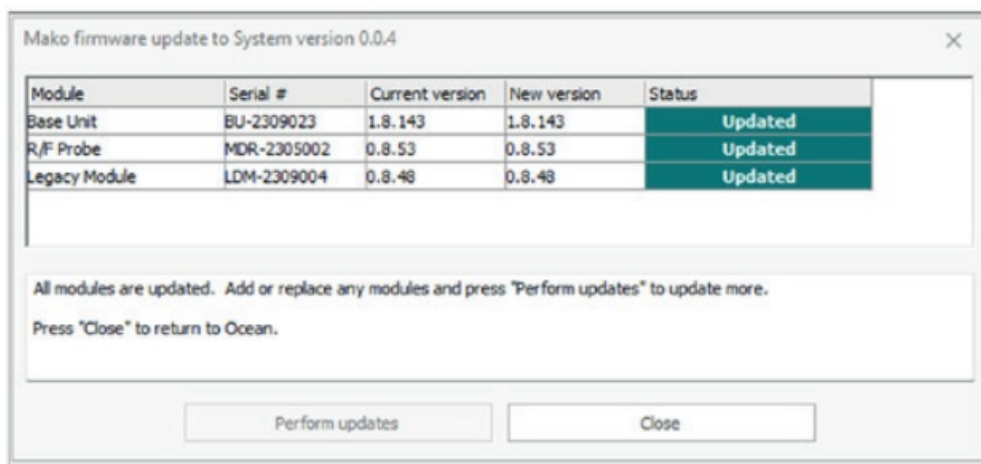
Mako firmware update to System version 0.0.4

×

| Module | Serial # | Current version | New version | Status |
|---|---|---|---|---|
| Base Unit | BU-2309023 | 1.8.143 | 1.8.143 | Updated |
| R/F Probe | MDR-2305002 | 0.8.53 | 0.8.53 | Updated |
| Legacy Module | LDM-2309004 | 0.8.48 | 0.8.48 | Updated |

All modules are updated. Add or replace any modules and press "Perform updates" to update more.

Press "Close" to return to Ocean.

Perform updates

Close